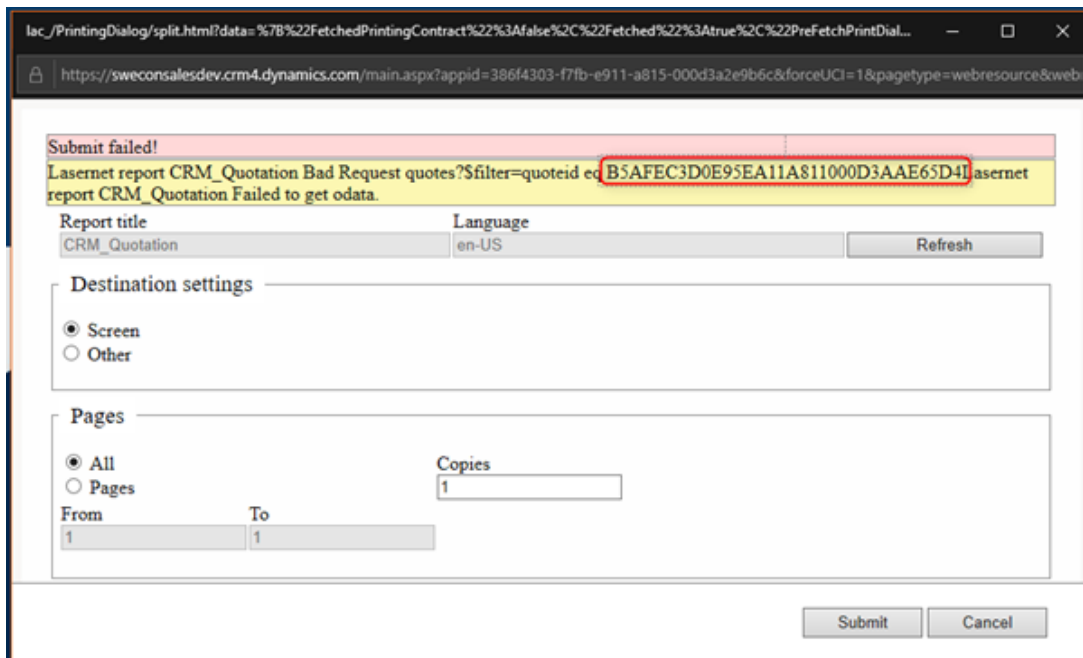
lac_/PrintingDialog/split.html?data=%7B%22FetchedPrintingContract%22%3Afalse%2C%22Fetched%22%3Atrue%2C%22PreFetchPrintDial...

https://sweconsalesdev.crm4.dynamics.com/main.aspx?appid=386f4303-f7fb-e911-a815-000d3a2e9b6c&forceUCI=1&pagetype=webresource&webr

Submit failed!

Lasernet report CRM_Quotation Bad Request quotes?$filter=quoteid eq B5AFEC3D0E95EA11A811000D3AAE65D4Lasernet report CRM_Quotation Failed to get odata.

Report title
CRM_Quotation

Language
en-US

Refresh

Destination settings

Screen
Other

Pages

All
Pages

Copies
1

From
1

To
1

Submit

Cancel